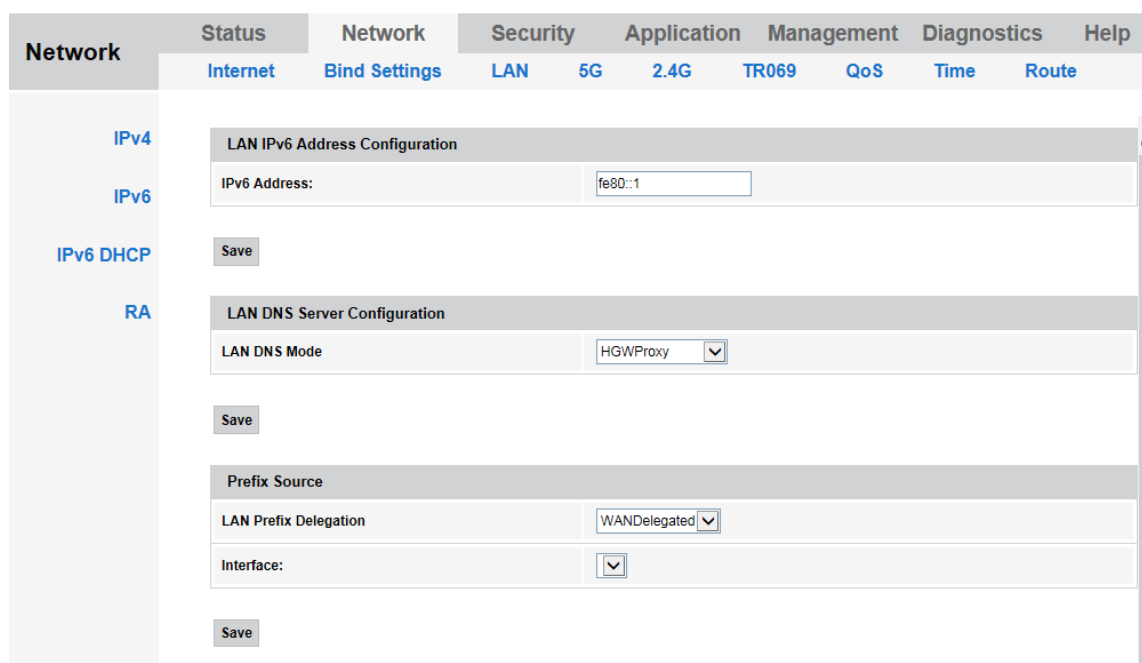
Network

Status Network Security Application Management Diagnostics Help

Internet Bind Settings LAN 5G 2.4G TR069 QoS Time Route

IPv4

IPv6

IPv6 DHCP

RA

LAN IPv6 Address Configuration

| IPv6 Address: | fe80::1 |
|---|---|

Save

LAN DNS Server Configuration

| LAN DNS Mode | HGWProxy |
|---|---|

Save

Prefix Source

| LAN Prefix Delegation | WANDelegated |
|---|---|
| Interface: | |

Save